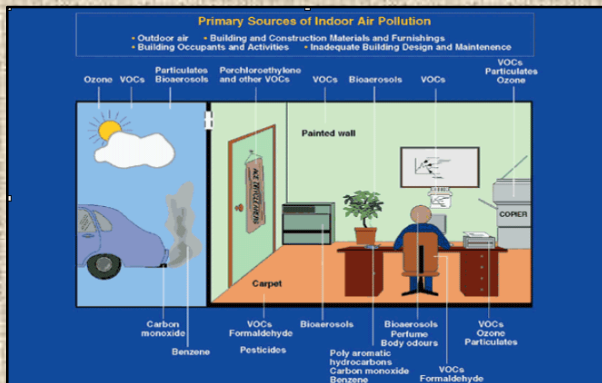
Primary Sources of Indoor Air Pollution

• Outdoor air • Building and Construction Materials and Furnishings
• Building Occupants and Activities • Inadequate Building Design and Maintenence

Ozone VOCs Particulates Bioaerosols

Perchloroethylene and other VOCs

VOCs Bioaerosols VOCs

VOCs Particulates Ozone

Painted wall

COPIER

Carpet

Carbon monoxide

Benzene

VOCs Formaldehyde

Pesticides

Bioaerosols

Poly aromatic hydrocarbons Carbon monoxide Benzene

Bioaerosols Perfume Body odours

VOCs Ozone Particulates

VOCs Formaldehyde